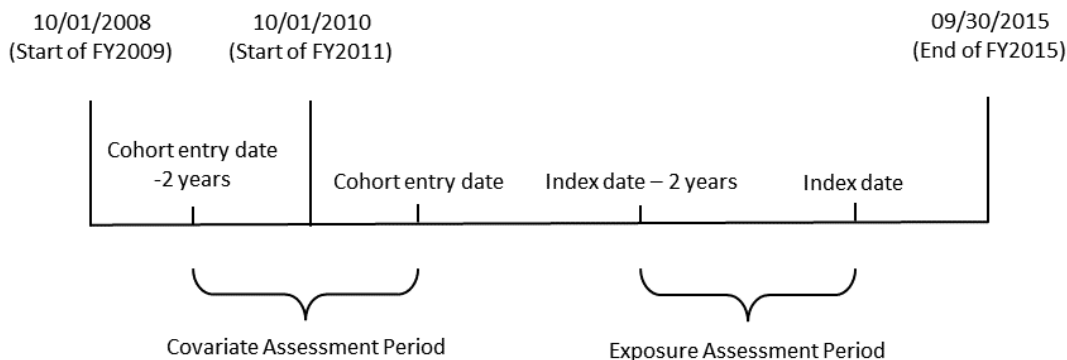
10/01/2008
(Start of FY2009)

10/01/2010
(Start of FY2011)

09/30/2015
(End of FY2015)

Cohort entry date -2 years

Cohort entry date

Index date – 2 years

Index date

Covariate Assessment Period

Exposure Assessment Period